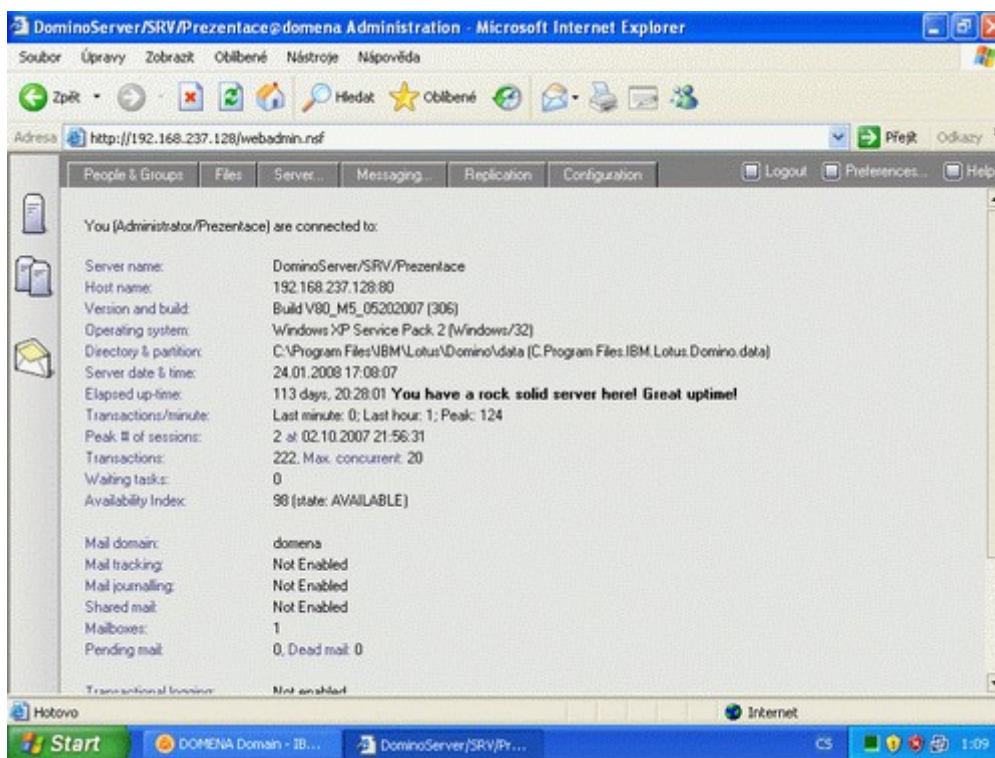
DominoServer/SRV/Prezentace@domena Administration - Microsoft Internet Explorer

Soubor Úpravy Zobrazit Oblíbené Nástroje Nápověda

Zpět Hledat Oblíbené

Adresa http://192.168.237.128/webadmin.nsf Přejít Odkazy

People & Groups Files Server... Messaging... Replication Configuration Logout Preferences... Help

You (Administrator/Prezentace) are connected to:

| | |
|---|---|
| Server name: | DominoServer/SRV/Prezentace |
| Host name: | 192.168.237.128:80 |
| Version and build: | Build V80_M5_05202007 (306) |
| Operating system: | Windows XP Service Pack 2 (Windows/32) |
| Directory & partition: | C:\Program Files\IBM\Lotus\Domino\data (C.Program Files.IBM.Lotus.Domino.data) |
| Server date & time: | 24.01.2008 17:08:07 |
| Elapsed up-time: | 113 days, 20:28:01 **You have a rock solid server here! Great uptime!** |
| Transactions/minute: | Last minute: 0; Last hour: 1; Peak: 124 |
| Peak # of sessions: | 2 at 02.10.2007 21:56:31 |
| Transactions: | 222, Max. concurrent: 20 |
| Waiting tasks: | 0 |
| Availability Index: | 98 (state: AVAILABLE) |
| Mail domain: | domena |
| Mail tracking: | Not Enabled |
| Mail journalling: | Not Enabled |
| Shared mail: | Not Enabled |
| Mailboxes: | 1 |
| Pending mail: | 0, Dead mail: 0 |
| Transactional logging: | Not enabled |

Hotovo Internet

Start DOMENA Domain - IB... DominoServer/SRV/Pr... CS 1:09